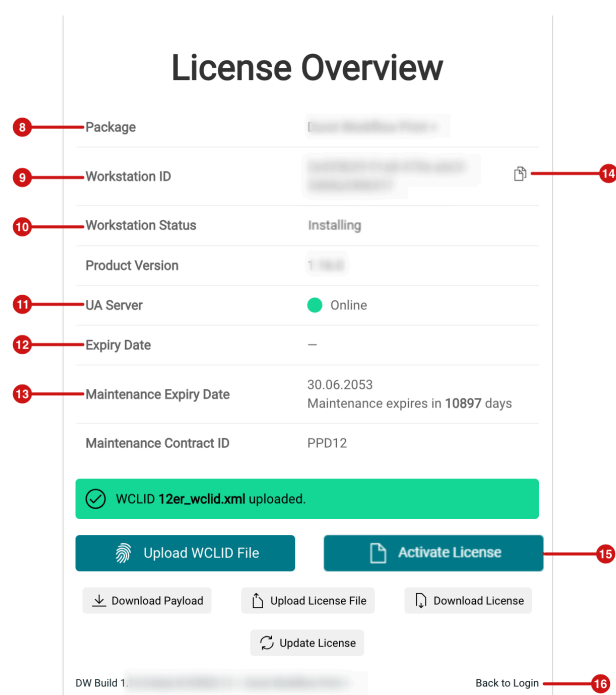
License Overview

8 Package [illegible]

9 Workstation ID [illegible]

14

10 Workstation Status Installing

Product Version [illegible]

11 UA Server Online

12 Expiry Date —

13 Maintenance Expiry Date 30.06.2053
Maintenance expires in **10897** days

Maintenance Contract ID PPD12

WCLID **12er_wclid.xml** uploaded.

Upload WCLID File

Activate License 15

Download Payload

Upload License File

Download License

Update License

DW Build 1.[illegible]

Back to Login 16